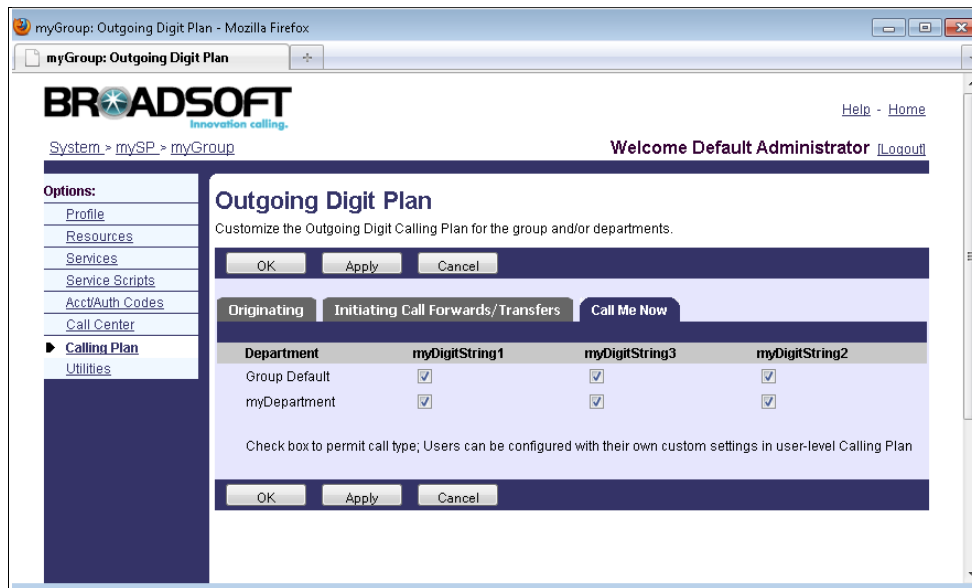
myGroup: Outgoing Digit Plan - Mozilla Firefox

myGroup: Outgoing Digit Plan

BROADSOFT
Innovation calling.

Help - Home

System > mySP > myGroup

Welcome Default Administrator [Logout]

Options:
Profile
Resources
Services
Service Scripts
Acct/Auth Codes
Call Center
Calling Plan
Utilities

Outgoing Digit Plan

Customize the Outgoing Digit Calling Plan for the group and/or departments.

OK Apply Cancel

Originating | Initiating Call Forwards/Transfers | Call Me Now

| Department | myDigitString1 | myDigitString3 | myDigitString2 |
|---|---|---|---|
| Group Default | ☑ | ☑ | ☑ |
| myDepartment | ☑ | ☑ | ☑ |

Check box to permit call type; Users can be configured with their own custom settings in user-level Calling Plan

OK Apply Cancel